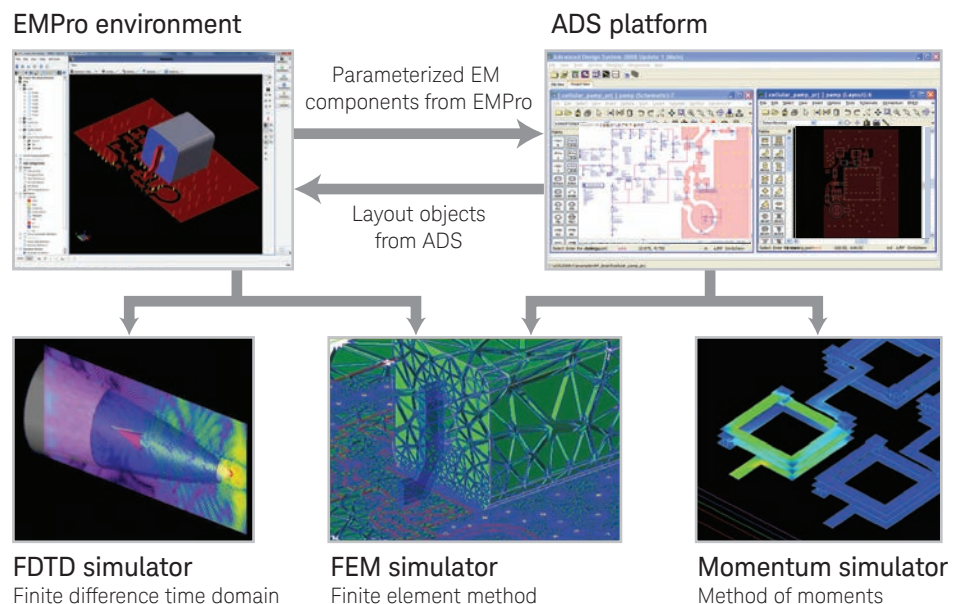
EMPro environment

ADS platform

Parameterized EM components from EMPro

Layout objects from ADS

FDTD simulator
Finite difference time domain

FEM simulator
Finite element method

Momentum simulator
Method of moments